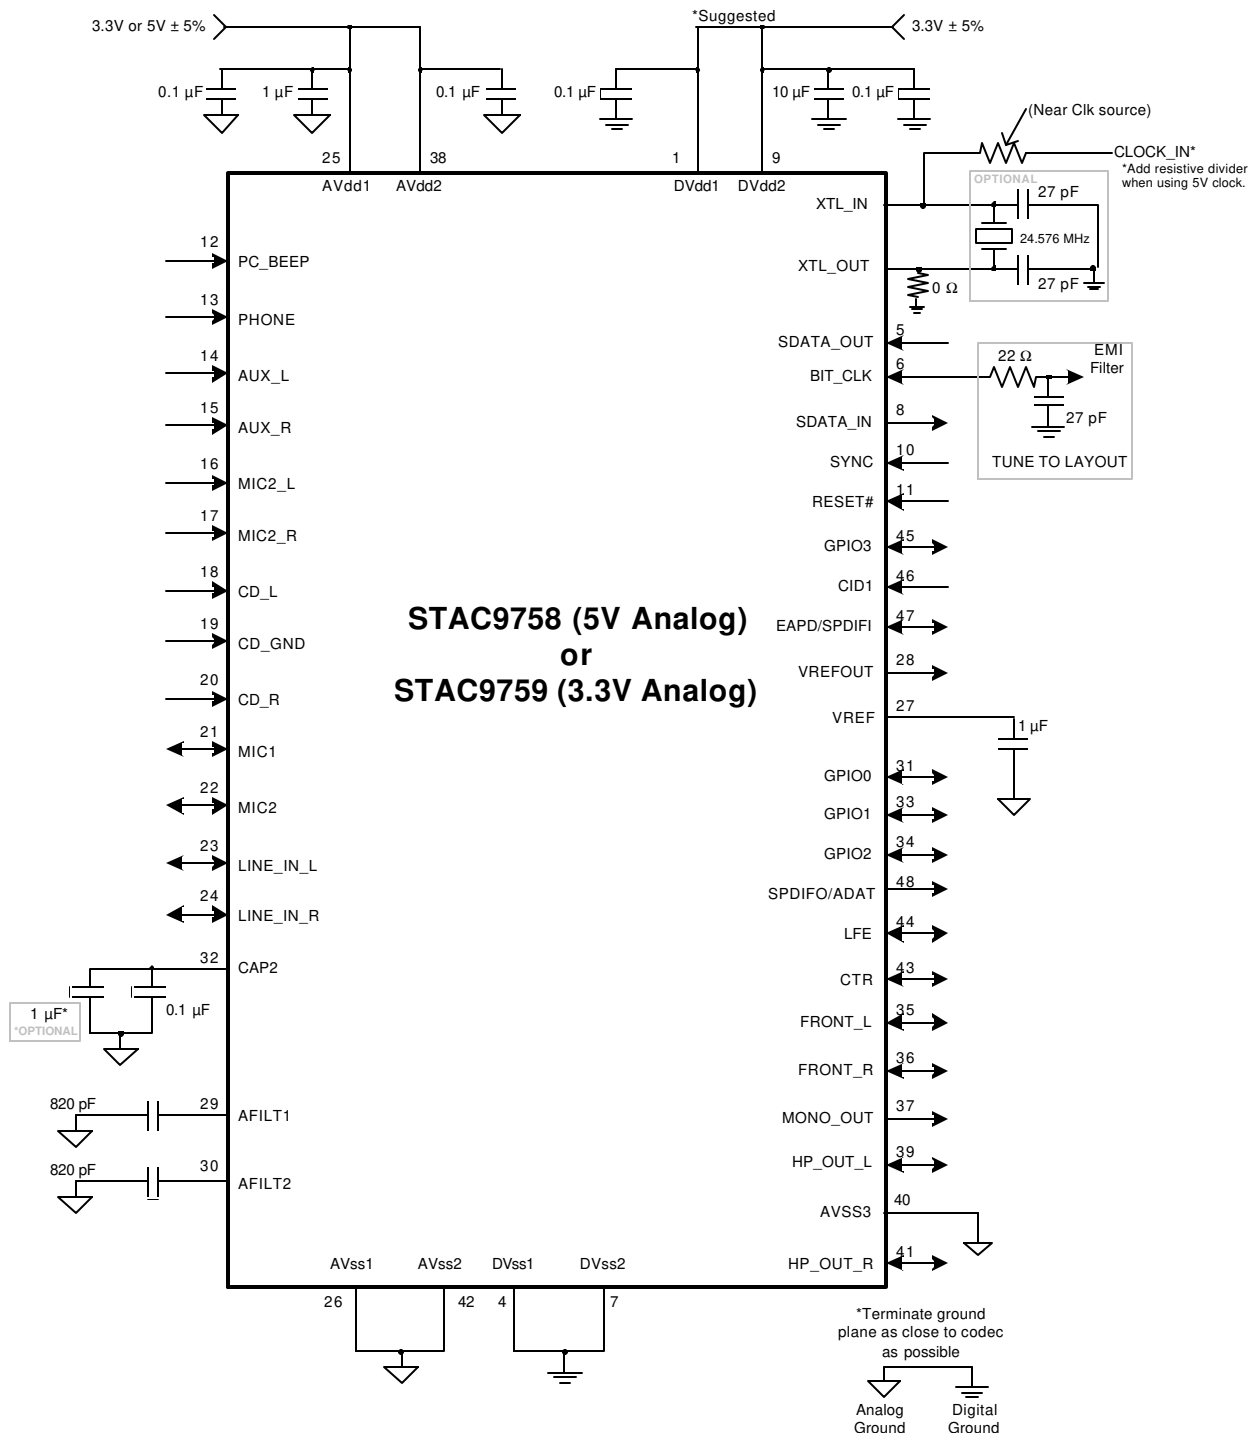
3.3V or 5V ± 5%

*Suggested

3.3V ± 5%

0.1 µF 1 µF 0.1 µF 0.1 µF 10 µF 0.1 µF

(Near Clk source)

CLOCK_IN*
*Add resistive divider when using 5V clock.

25 38 1 9

AVdd1 AVdd2 DVdd1 DVdd2

XTL_IN

OPTIONAL
27 pF
24.576 MHz
27 pF

XTL_OUT
0 Ω

12 PC_BEEP
13 PHONE
14 AUX_L
15 AUX_R
16 MIC2_L
17 MIC2_R
18 CD_L
19 CD_GND
20 CD_R
21 MIC1
22 MIC2
23 LINE_IN_L
24 LINE_IN_R
32 CAP2

1 µF*
*OPTIONAL
0.1 µF

820 pF 29 AFILT1
820 pF 30 AFILT2

SDATA_OUT 5
BIT_CLK 6
22 Ω
EMI Filter
27 pF
TUNE TO LAYOUT
SDATA_IN 8
SYNC 10
RESET# 11
GPIO3 45
CID1 46
EAPD/SPDIFI 47
VREFOUT 28
VREF 27
1 µF
GPIO0 31
GPIO1 33
GPIO2 34
SPDIFO/ADAT 48
LFE 44
CTR 43
FRONT_L 35
FRONT_R 36
MONO_OUT 37
HP_OUT_L 39
AVSS3 40
HP_OUT_R 41

STAC9758 (5V Analog)
or
STAC9759 (3.3V Analog)

AVss1 AVss2 DVss1 DVss2
26 42 4 7

*Terminate ground plane as close to codec as possible

Analog Ground
Digital Ground